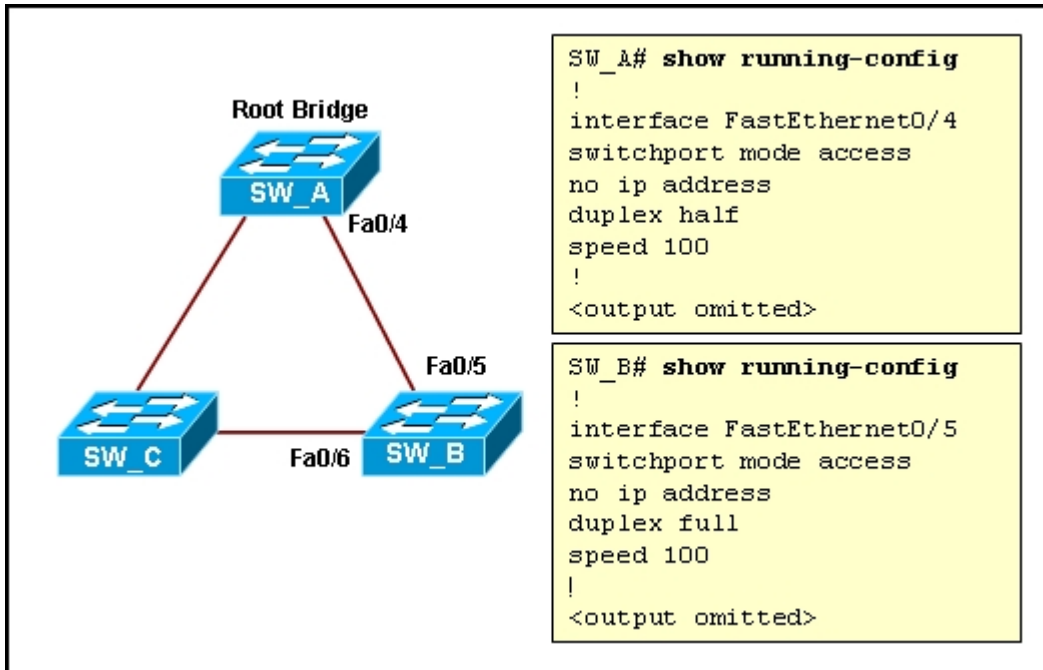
Root Bridge

SW_A

Fa0/4

Fa0/5

SW_C

Fa0/6

SW_B

SW_A# show running-config
!
interface FastEthernet0/4
switchport mode access
no ip address
duplex half
speed 100
!
<output omitted>

SW_B# show running-config
!
interface FastEthernet0/5
switchport mode access
no ip address
duplex full
speed 100
!
<output omitted>